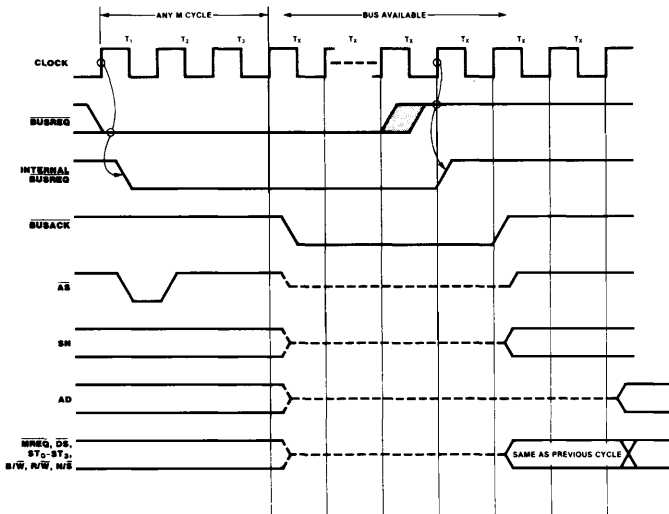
ANY M CYCLE

BUS AVAILABLE

$T_1$ $T_2$ $T_3$ $T_X$ $T_X$ $T_X$ $T_X$ $T_X$ $T_X$

CLOCK

$\overline{BUSREQ}$

INTERNAL $\overline{BUSREQ}$

$\overline{BUSACK}$

$\overline{AS}$

SN

AD

$\overline{MREQ}$, $\overline{DS}$, $ST_0$-$ST_3$, $B/\overline{W}$, $R/\overline{W}$, $N/\overline{S}$

SAME AS PREVIOUS CYCLE